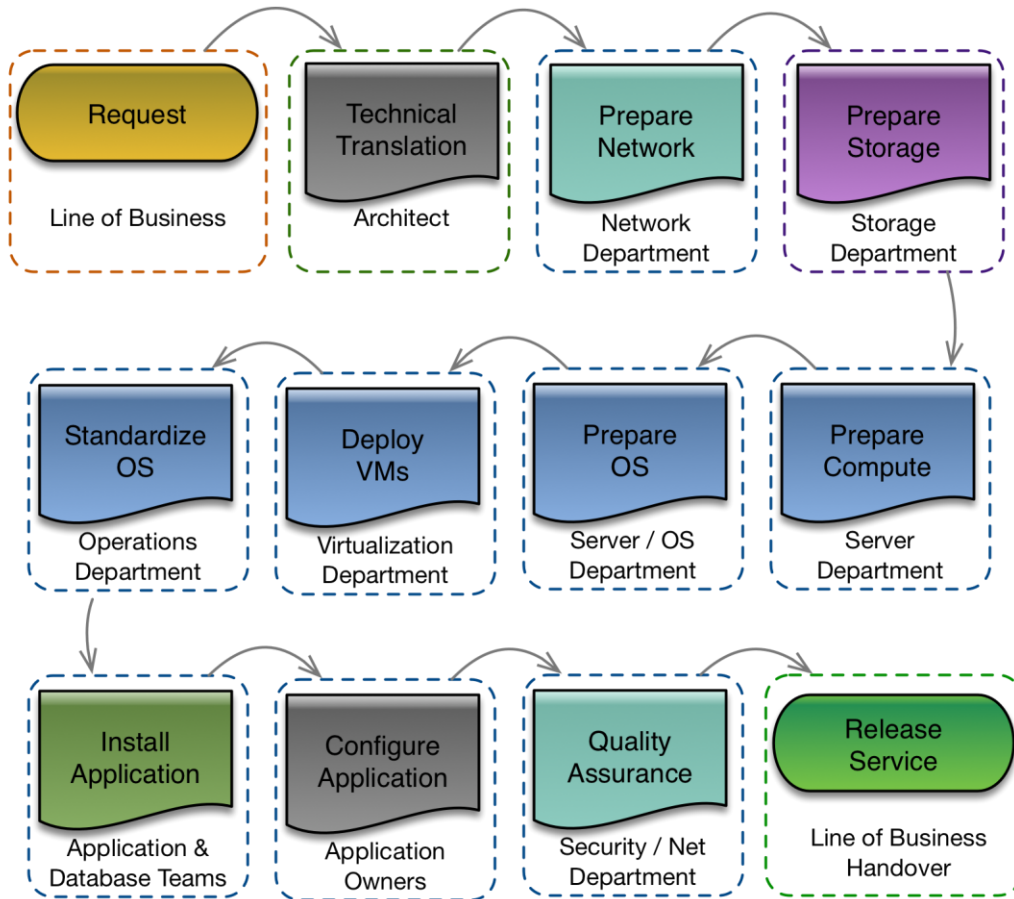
Request

Line of Business

Technical Translation

Architect

Prepare Network

Network Department

Prepare Storage

Storage Department

Prepare Compute

Server Department

Prepare OS

Server / OS Department

Deploy VMs

Virtualization Department

Standardize OS

Operations Department

Install Application

Application & Database Teams

Configure Application

Application Owners

Quality Assurance

Security / Net Department

Release Service

Line of Business Handover